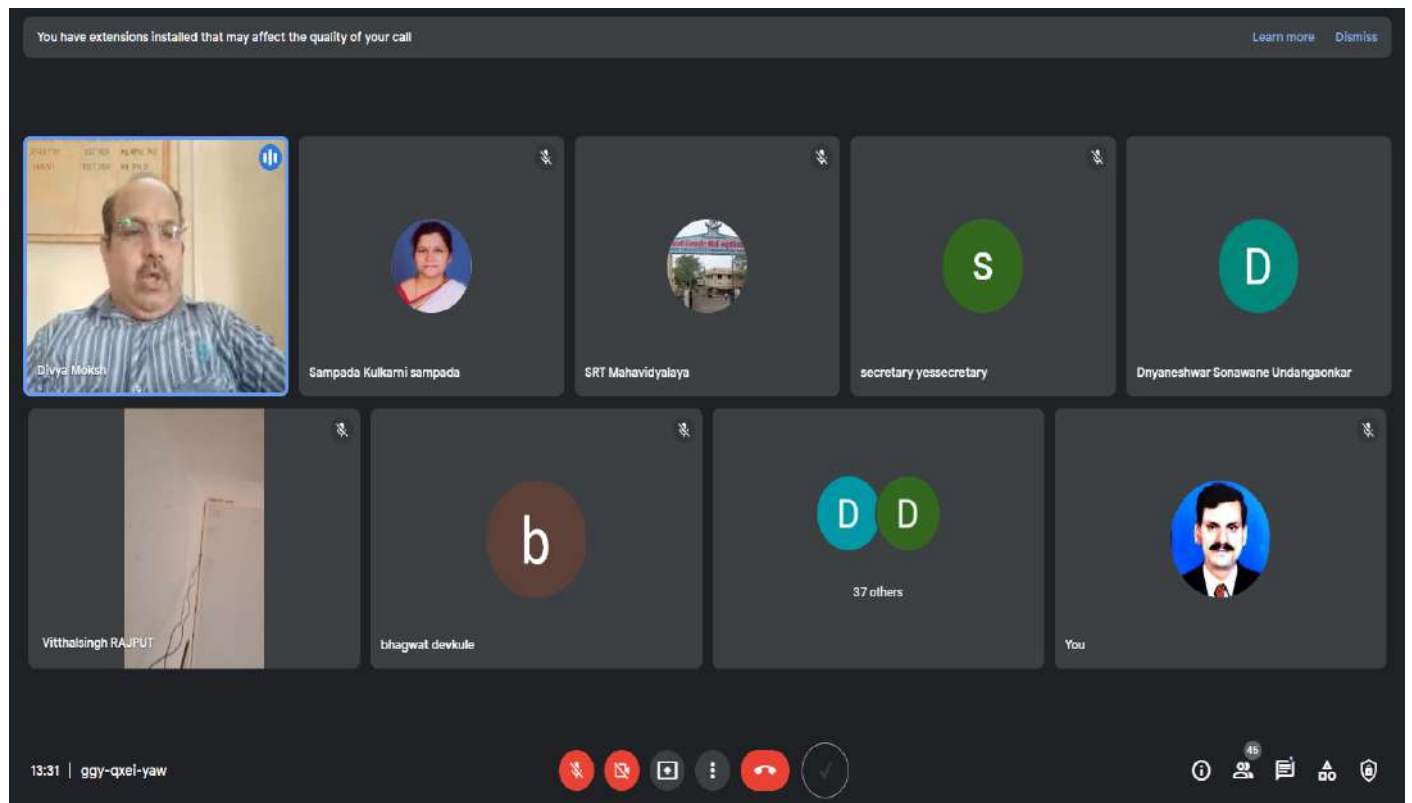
You have extensions installed that may affect the quality of your call

Learn more Dismiss

Divya Moksh

Sampada Kulkarni sampada

SRT Mahavidyalaya

S

secretary yessecretary

D

Dnyaneshwar Sonawane Undangaonkar

Vitthalsingh RAJPUT

b

bhagwat devkule

D D

37 others

You

13:31 | ggy-qxei-yaw

45